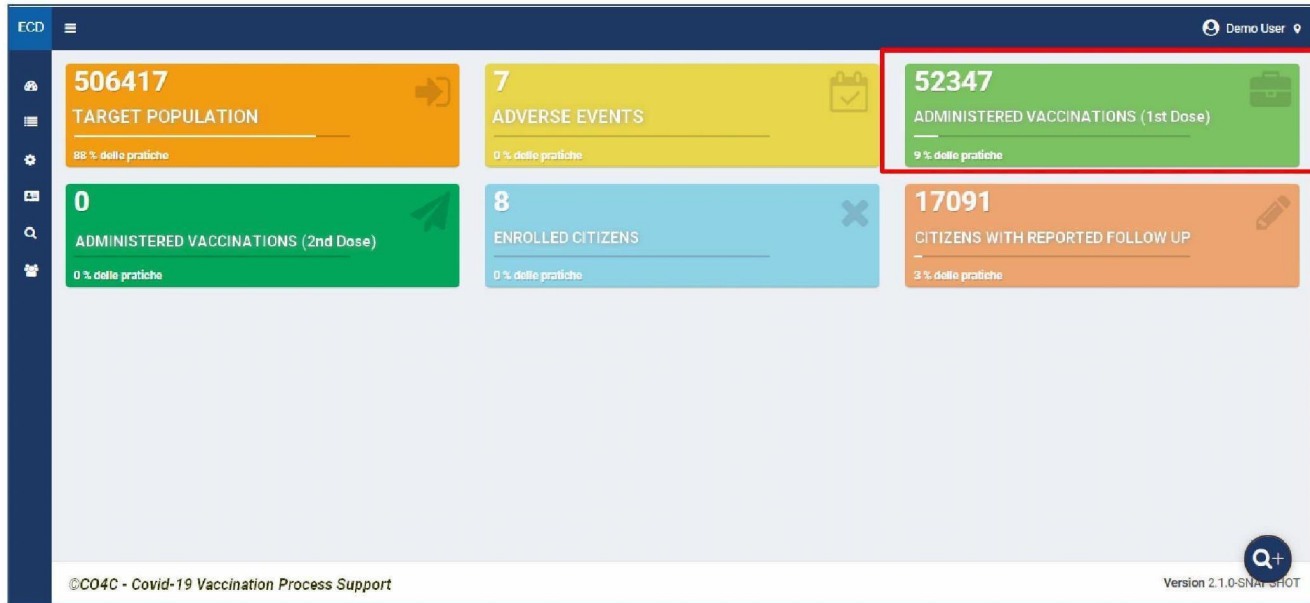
ECD

Demo User

506417
TARGET POPULATION
88 % delle pratiche

7
ADVERSE EVENTS
0 % delle pratiche

52347
ADMINISTERED VACCINATIONS (1st Dose)
9 % delle pratiche

0
ADMINISTERED VACCINATIONS (2nd Dose)
0 % delle pratiche

8
ENROLLED CITIZENS
0 % delle pratiche

17091
CITIZENS WITH REPORTED FOLLOW UP
3 % delle pratiche

©CO4C - Covid-19 Vaccination Process Support

Version 2.1.0-SNAPSHOT